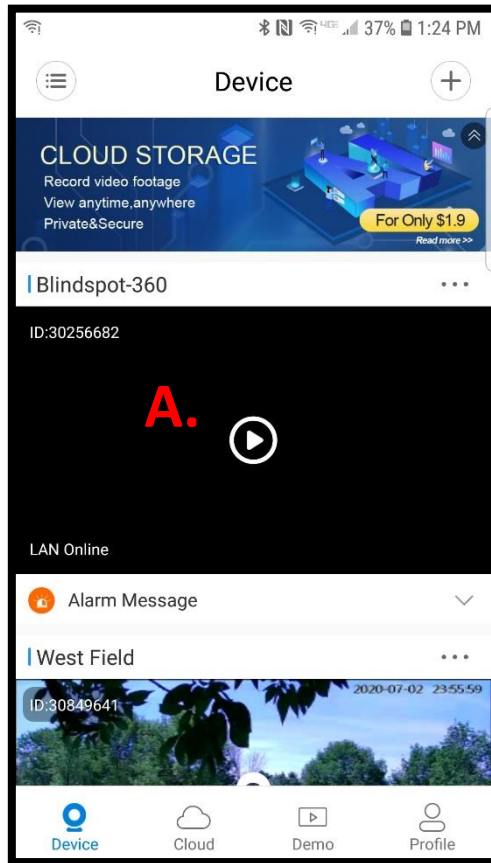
37% 1:24 PM

Device

CLOUD STORAGE
Record video footage
View anytime,anywhere
Private&Secure

For Only $1.9
Read more >>

Blindspot-360

ID:30256682

A.

LAN Online

Alarm Message

West Field

ID:30849641
2020-07-02 23:55:59

Device
Cloud
Demo
Profile